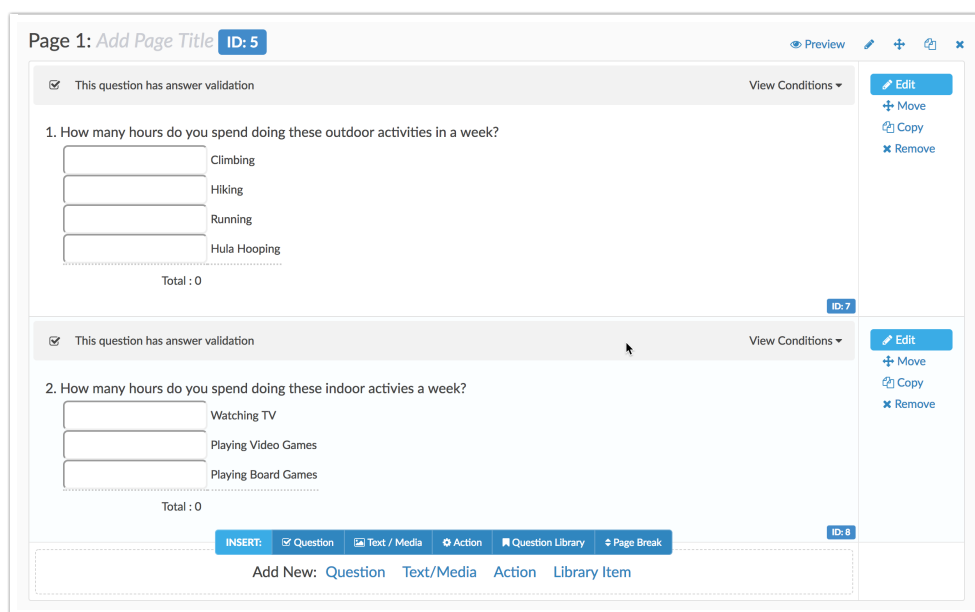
Page 1: Add Page Title ID: 5

Preview

This question has answer validation

View Conditions

Edit
Move
Copy
Remove

1. How many hours do you spend doing these outdoor activities in a week?

Climbing

Hiking

Running

Hula Hooping

Total : 0

ID: 7

This question has answer validation

View Conditions

Edit
Move
Copy
Remove

2. How many hours do you spend doing these indoor activies a week?

Watching TV

Playing Video Games

Playing Board Games

Total : 0

ID: 8

INSERT: Question Text / Media Action Question Library Page Break

Add New: Question Text/Media Action Library Item